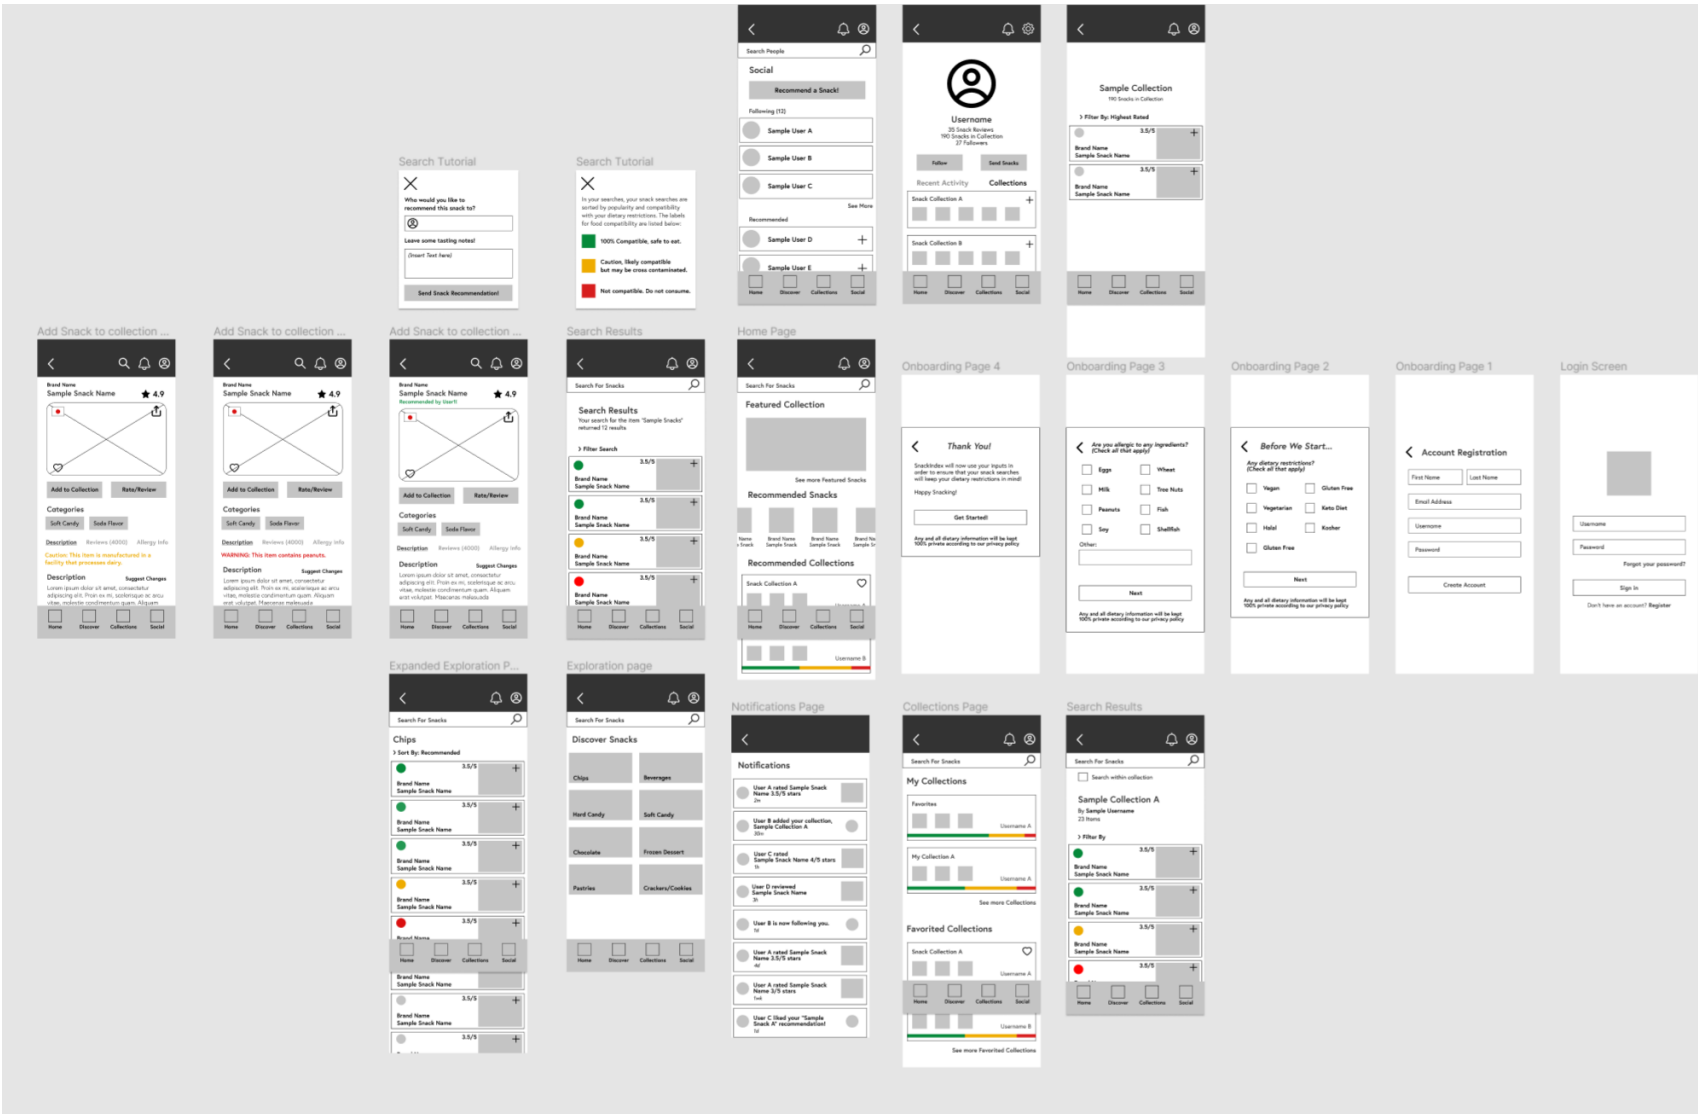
Search People

Social

Recommend a Snack!

Following (12)

Sample User A

Sample User B

Sample User C

See More

Recommended

Sample User D

Sample User E

Home Discover Collections Social

Username

35 Snack Reviews
190 Snacks in Collection
37 Followers

Follow Send Snacks

Recent Activity Collections

Snack Collection A

Snack Collection B

Home Discover Collections Social

Sample Collection

190 Snacks in Collection

Filter By: Highest Rated

3.5/5

Brand Name
Sample Snack Name

3.5/5

Brand Name
Sample Snack Name

Home Discover Collections Social

Search Tutorial

Who would you like to recommend this snack to?

Leave some tasting notes!

(Insert Text here)

Send Snack Recommendation!

Search Tutorial

In your searches, your snack searches are sorted by popularity and compatibility with your dietary restrictions. The labels for food compatibility are listed below:

100% Compatible, safe to eat.

Caution, likely compatible but may be cross contaminated.

Not compatible. Do not consume.

Add Snack to collection ...

Brand Name
Sample Snack Name 4.9

Add to Collection Rate/Review

Categories

Soft Candy Soda Flavor

Description Reviews (4000) Allergy Info

Caution: This item is manufactured in a facility that processes dairy.

Description Suggest Changes

Lorem ipsum dolor sit amet, consectetur adipiscing elit. Proin ex mi, scelerisque ac arcu vitae, molestie condimentum quam. Aliquam

Home Discover Collections Social

Add Snack to collection ...

Brand Name
Sample Snack Name 4.9

Add to Collection Rate/Review

Categories

Soft Candy Soda Flavor

Description Reviews (4000) Allergy Info

WARNING: This item contains peanuts.

Description Suggest Changes

Lorem ipsum dolor sit amet, consectetur adipiscing elit. Proin ex mi, scelerisque ac arcu vitae, molestie condimentum quam. Aliquam erat volutpat. Maecenas malesuada

Home Discover Collections Social

Add Snack to collection ...

Brand Name
Sample Snack Name 4.9
Recommended by User B

Add to Collection Rate/Review

Categories

Soft Candy Soda Flavor

Description Reviews (4000) Allergy Info

Description Suggest Changes

Lorem ipsum dolor sit amet, consectetur adipiscing elit. Proin ex mi, scelerisque ac arcu vitae, molestie condimentum quam. Aliquam erat volutpat. Maecenas malesuada

Home Discover Collections Social

Search Results

Search For Snacks

Search Results

Your search for the item "Sample Snacks" returned 12 results

Filter Search

3.5/5
Brand Name
Sample Snack Name

3.5/5
Brand Name
Sample Snack Name

3.5/5
Brand Name
Sample Snack Name

3.5/5
Brand Name
Sample Snack Name

Home Discover Collections Social

Home Page

Search For Snacks

Featured Collection

See more Featured Snacks

Recommended Snacks

Brand Name Sample Snack

Recommended Collections

Snack Collection A

Username A

Username B

Home Discover Collections Social

Onboarding Page 4

Thank You!

SnackIndex will now use your inputs in order to ensure that your snack searches will keep your dietary restrictions in mind!

Happy Snacking!

Get Started!

Any and all dietary information will be kept 100% private according to our privacy policy

Onboarding Page 3

Are you allergic to any ingredients? (Check all that apply)

Eggs Wheat
Milk Tree Nuts
Peanuts Fish
Soy Shellfish

Other:

Next

Any and all dietary information will be kept 100% private according to our privacy policy

Onboarding Page 2

Before We Start...

Any dietary restrictions? (Check all that apply)

Vegan Gluten Free
Vegetarian Keto Diet
Halal Kosher
Gluten Free

Next

Any and all dietary information will be kept 100% private according to our privacy policy

Onboarding Page 1

Account Registration

First Name Last Name

Email Address

Username

Password

Create Account

Login Screen

Username

Password

Forgot your password?

Sign In

Don't have an account? Register

Expanded Exploration P...

Search For Snacks

Chips

Sort By: Recommended

3.5/5
Brand Name
Sample Snack Name

3.5/5
Brand Name
Sample Snack Name

3.5/5
Brand Name
Sample Snack Name

3.5/5
Brand Name
Sample Snack Name

3.5/5
Brand Name

Home Discover Collections Social

Brand Name
Sample Snack Name

3.5/5
Brand Name
Sample Snack Name

3.5/5

Exploration page

Search For Snacks

Discover Snacks

Chips Beverages
Hard Candy Soft Candy
Chocolate Frozen Dessert
Pastries Crackers/Cookies

Home Discover Collections Social

Notifications Page

Notifications

User A rated Sample Snack Name 3.5/5 stars

User B added your collection, Sample Collection A

User C rated Sample Snack Name 4/5 stars

User D reviewed Sample Snack Name

User B is now following you.

User A rated Sample Snack Name 3.5/5 stars

User A rated Sample Snack Name 3/5 stars

User C liked your "Sample Snack A" recommendation!

Collections Page

Search For Snacks

My Collections

Favorites

Username A

My Collection A

Username A

See more Collections

Favorited Collections

Snack Collection A

Username A

Home Discover Collections Social

Username B

See more Favorited Collections

Search Results

Search For Snacks

Search within collection

Sample Collection A

By Sample Username
23 Items

Filter By

3.5/5
Brand Name
Sample Snack Name

3.5/5
Brand Name
Sample Snack Name

3.5/5
Brand Name
Sample Snack Name

3.5/5

Home Discover Collections Social